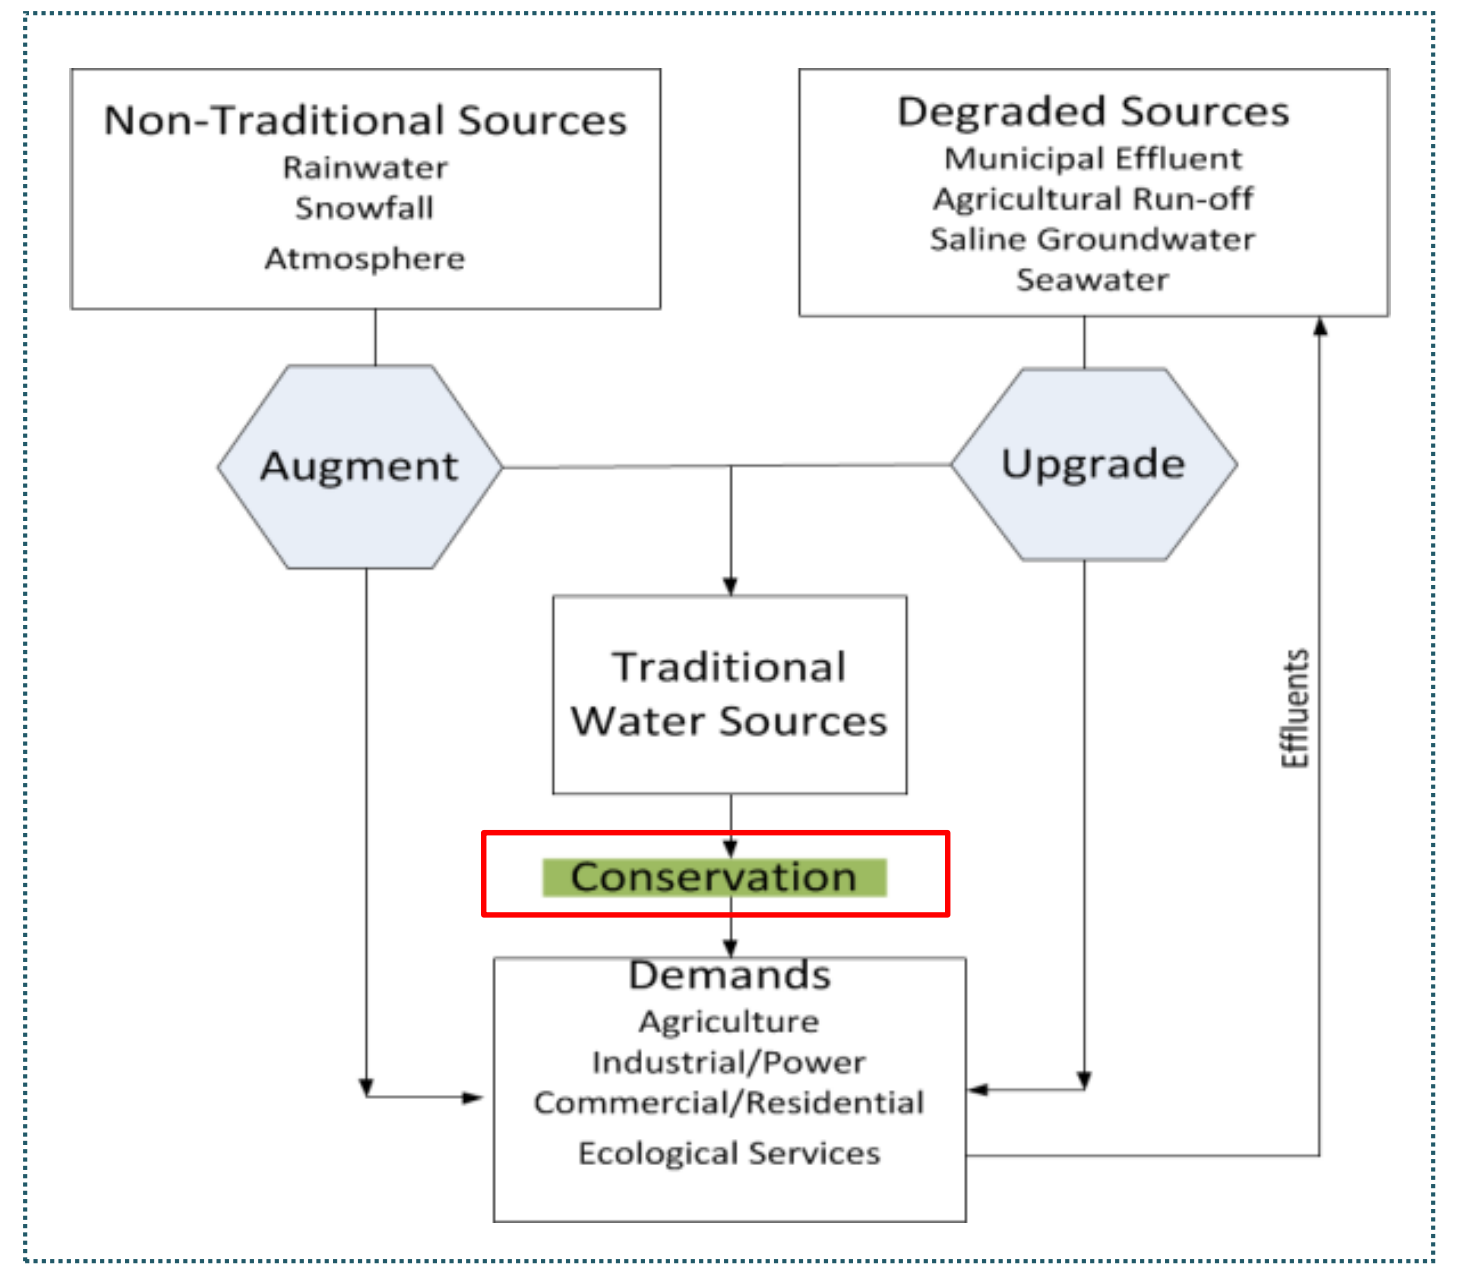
Non-Traditional Sources
Rainwater
Snowfall
Atmosphere

Degraded Sources
Municipal Effluent
Agricultural Run-off
Saline Groundwater
Seawater

Augment

Upgrade

Traditional Water Sources

Effluents

Conservation

Demands
Agriculture
Industrial/Power
Commercial/Residential
Ecological Services